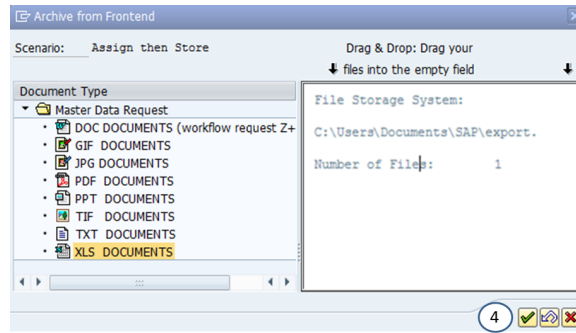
Archive from Frontend

Scenario: Assign then Store

Drag & Drop: Drag your files into the empty field

Document Type
Master Data Request
DOC DOCUMENTS (workflow request Z+
GIF DOCUMENTS
JPG DOCUMENTS
PDF DOCUMENTS
PPT DOCUMENTS
TIF DOCUMENTS
TXT DOCUMENTS
XLS DOCUMENTS

File Storage System:

C:\Users\Documents\SAP\export.

Number of Files: 1

4